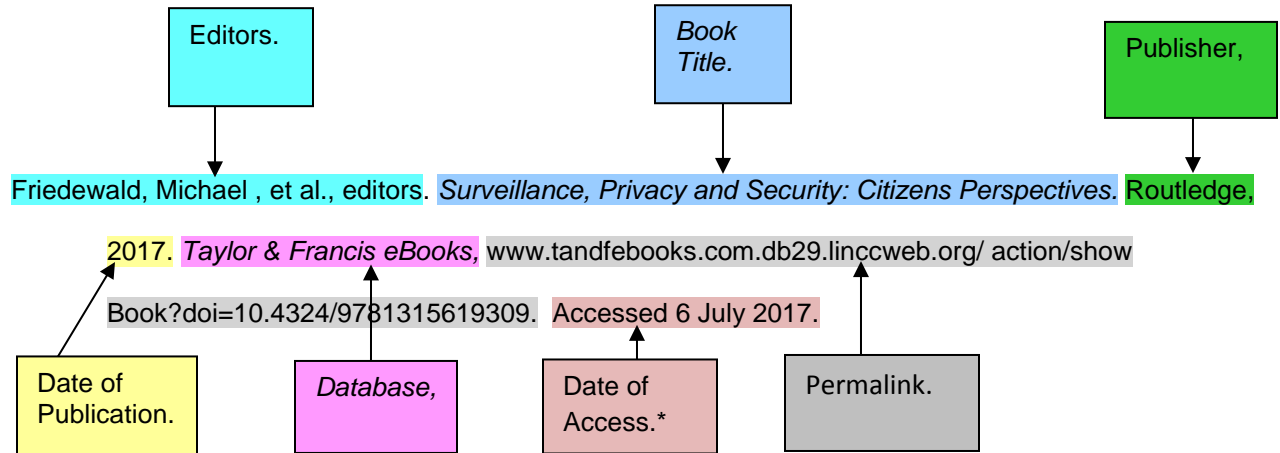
Editors.

*Book Title.*

Publisher,

Friedewald, Michael , et al., editors. *Surveillance, Privacy and Security: Citizens Perspectives.* Routledge, 2017. *Taylor & Francis eBooks,* www.tandfebooks.com.db29.linccweb.org/ action/show Book?doi=10.4324/9781315619309. Accessed 6 July 2017.

Date of Publication.

*Database,*

Date of Access.*

Permalink.